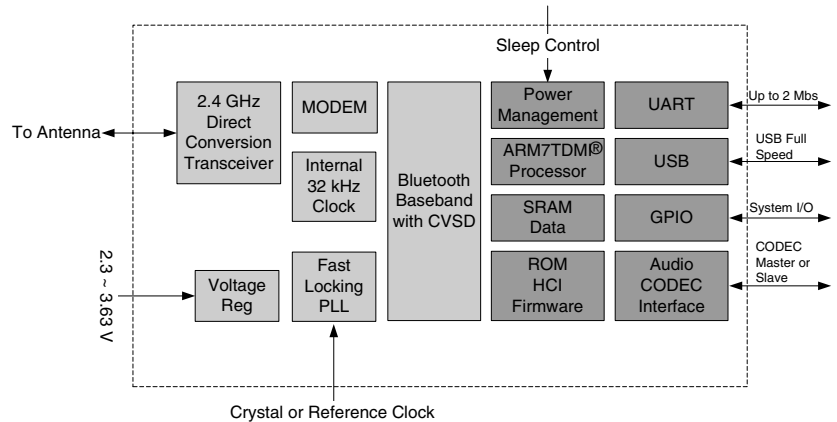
Sleep Control

To Antenna

2.4 GHz Direct Conversion Transceiver

MODEM

Internal 32 kHz Clock

Bluetooth Baseband with CVSD

Power Management

UART

Up to 2 Mbs

ARM7TDMI® Processor

USB

USB Full Speed

SRAM Data

GPIO

System I/O

2.3 ~ 3.63 V

Voltage Reg

Fast Locking PLL

ROM HCI Firmware

Audio CODEC Interface

CODEC Master or Slave

Crystal or Reference Clock